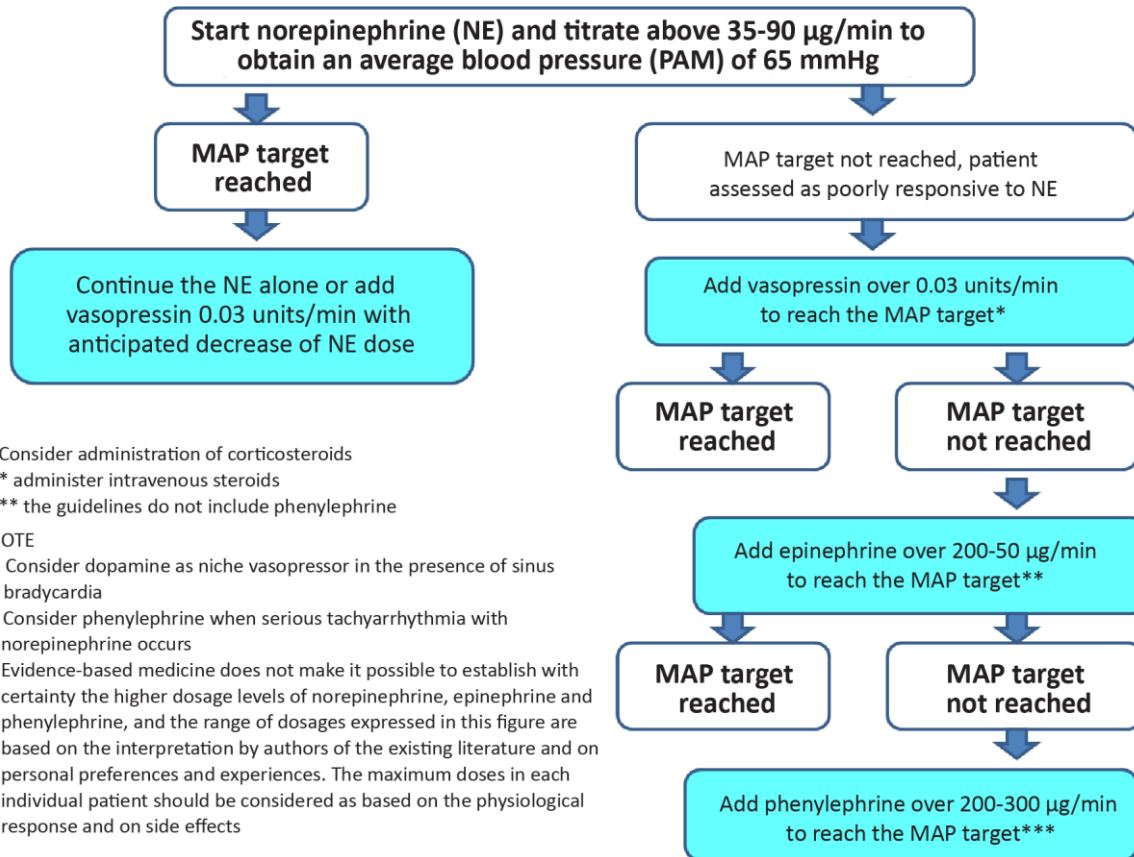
Start norepinephrine (NE) and titrate above 35-90 µg/min to obtain an average blood pressure (PAM) of 65 mmHg

MAP target reached

Continue the NE alone or add vasopressin 0.03 units/min with anticipated decrease of NE dose

MAP target not reached, patient assessed as poorly responsive to NE

Add vasopressin over 0.03 units/min to reach the MAP target*

MAP target reached

MAP target not reached

Add epinephrine over 200-50 µg/min to reach the MAP target**

MAP target reached

MAP target not reached

Add phenylephrine over 200-300 µg/min to reach the MAP target***

Consider administration of corticosteroids
* administer intravenous steroids
** the guidelines do not include phenylephrine

OTE
Consider dopamine as niche vasopressor in the presence of sinus bradycardia
Consider phenylephrine when serious tachyarrhythmia with norepinephrine occurs
Evidence-based medicine does not make it possible to establish with certainty the higher dosage levels of norepinephrine, epinephrine and phenylephrine, and the range of dosages expressed in this figure are based on the interpretation by authors of the existing literature and on personal preferences and experiences. The maximum doses in each individual patient should be considered as based on the physiological response and on side effects